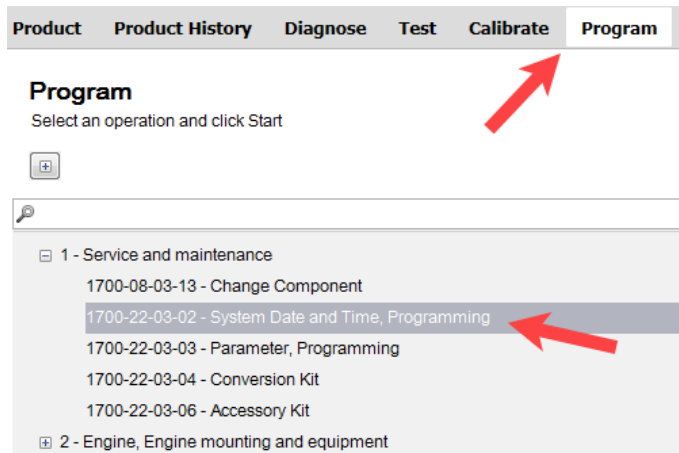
Product Product History Diagnose Test Calibrate Program

Program
Select an operation and click Start

1 - Service and maintenance
1700-08-03-13 - Change Component
1700-22-03-02 - System Date and Time, Programming
1700-22-03-03 - Parameter, Programming
1700-22-03-04 - Conversion Kit
1700-22-03-06 - Accessory Kit
2 - Engine, Engine mounting and equipment